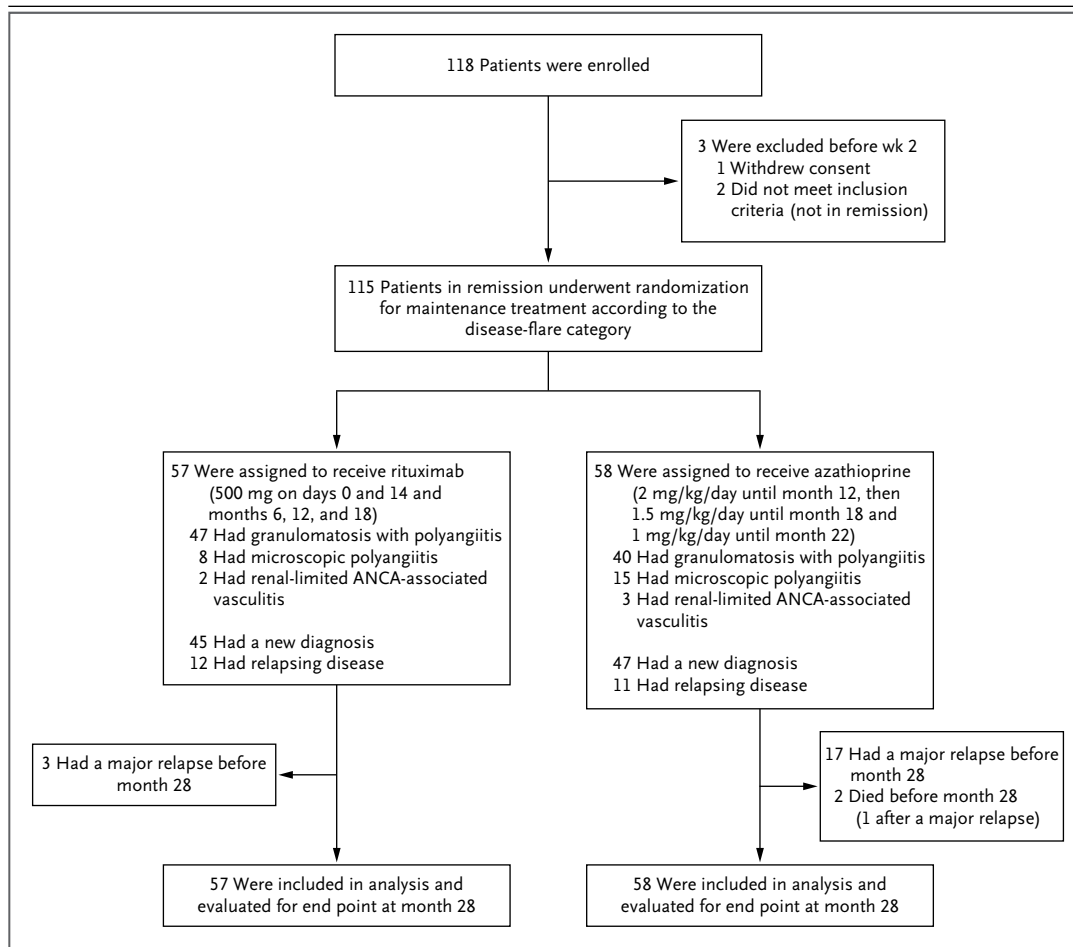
118 Patients were enrolled

3 Were excluded before wk 2
1 Withdrew consent
2 Did not meet inclusion criteria (not in remission)

115 Patients in remission underwent randomization for maintenance treatment according to the disease-flare category

57 Were assigned to receive rituximab (500 mg on days 0 and 14 and months 6, 12, and 18)
47 Had granulomatosis with polyangiitis
8 Had microscopic polyangiitis
2 Had renal-limited ANCA-associated vasculitis

45 Had a new diagnosis
12 Had relapsing disease

58 Were assigned to receive azathioprine (2 mg/kg/day until month 12, then 1.5 mg/kg/day until month 18 and 1 mg/kg/day until month 22)
40 Had granulomatosis with polyangiitis
15 Had microscopic polyangiitis
3 Had renal-limited ANCA-associated vasculitis

47 Had a new diagnosis
11 Had relapsing disease

3 Had a major relapse before month 28

17 Had a major relapse before month 28
2 Died before month 28 (1 after a major relapse)

57 Were included in analysis and evaluated for end point at month 28

58 Were included in analysis and evaluated for end point at month 28